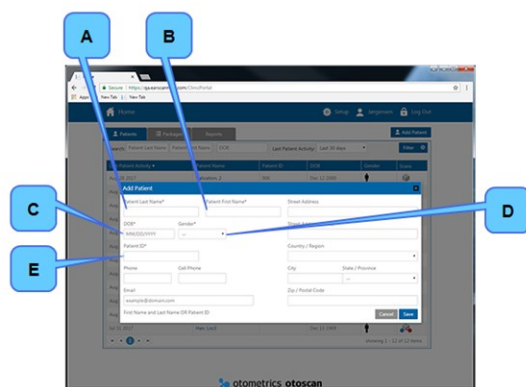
A

B

C

D

E

Secure | https://qa.earscan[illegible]om/ClinicPortal

Apps | New Tab | New Tab

Home

Setup

Vergement

Log Out

Patients

Packages

Reports

Add Patient

Search: Patient Last Name | Patient First Name | DOB

Last Patient Activity: Last 30 days

Filter

Last Patient Activity

Patient Name

Patient ID

DOB

Gender

Scans

Aug 28 2017

Evaluation, 2

000

Dec 12 2000

Add Patient

Patient Last Name*

Patient First Name*

Street Address

DOB*

MM/DD/YYYY

Gender*

--

Street Address

Patient ID*

Country / Region

Phone

Cell Phone

City

State / Province

Email

example@domain.com

Zip / Postal Code

First Name and Last Name OR Patient ID

Cancel

Save

Jul 31 2017

Pass, Lauf

Dec 12 1969

Viewing 1 - 12 of 12 items

otometrics otoscan